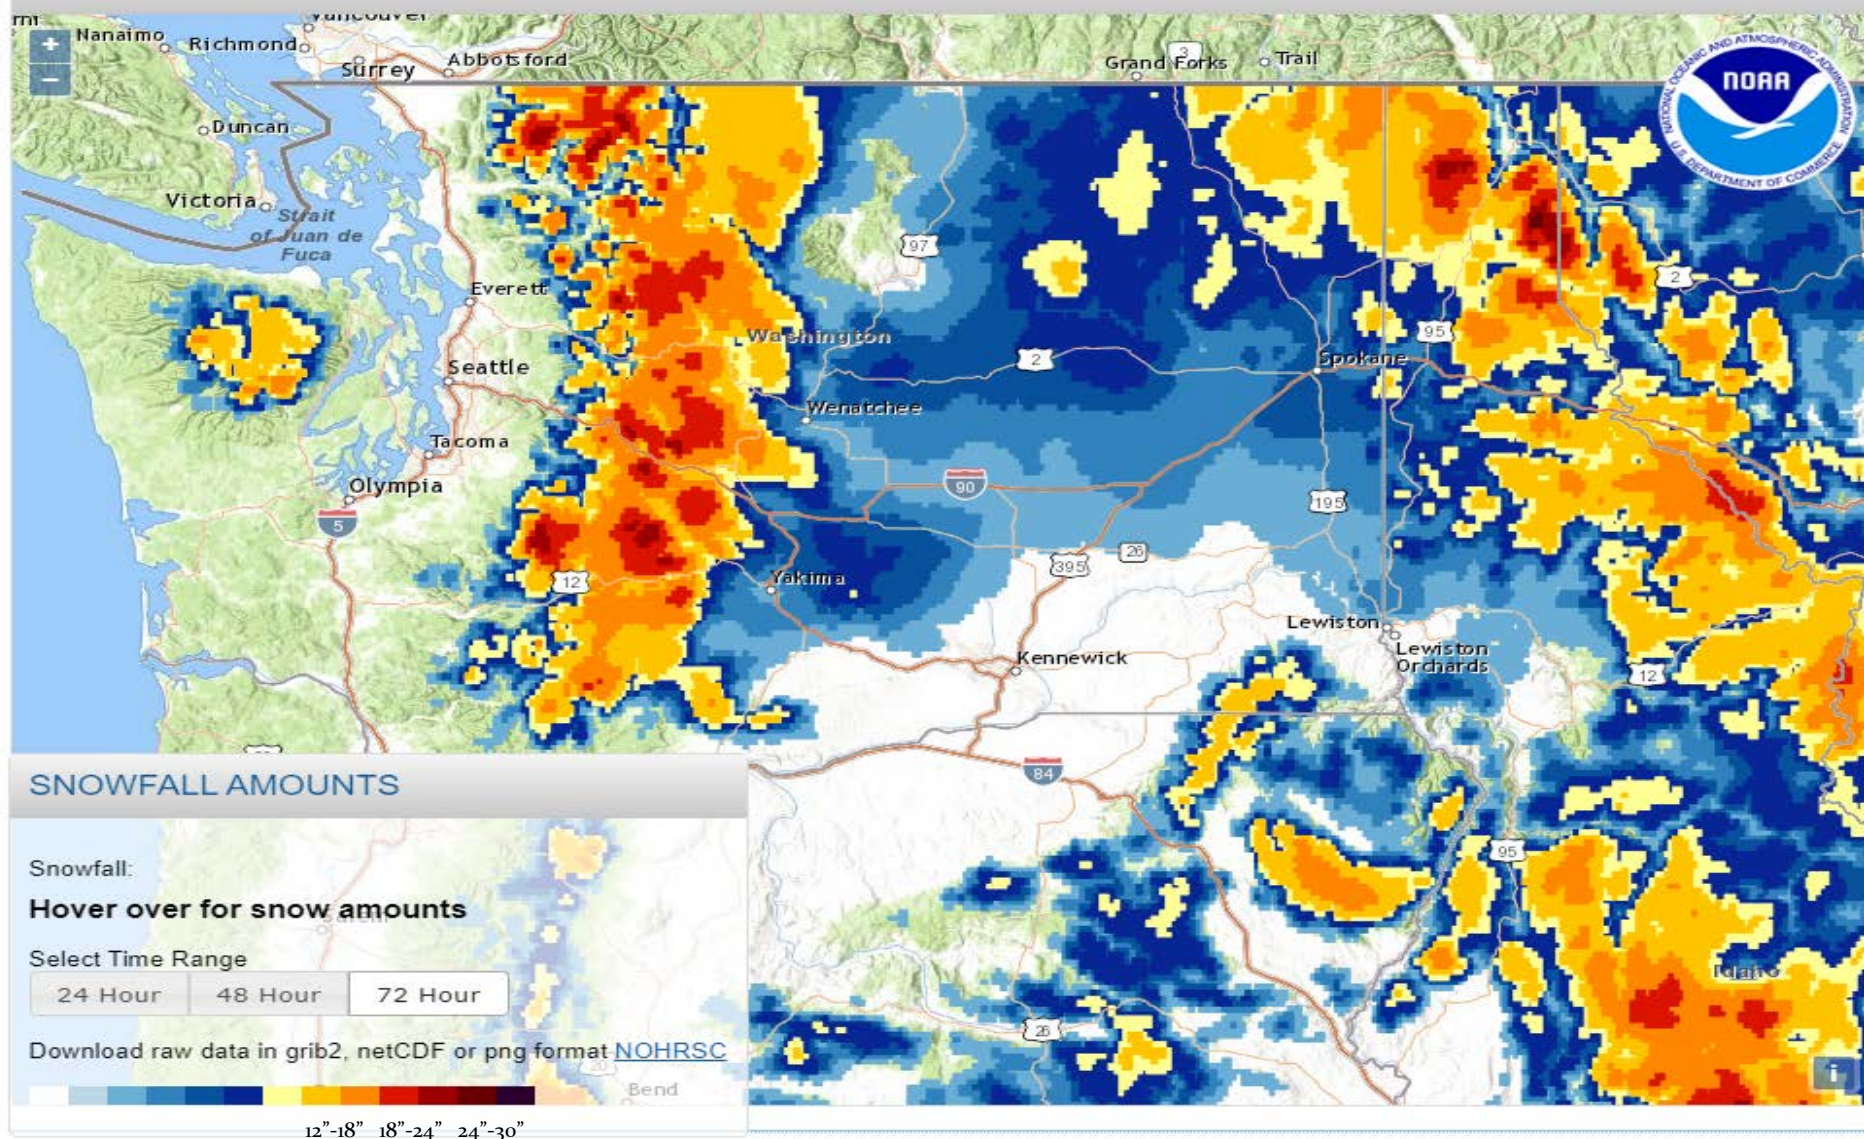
Vancouver
Nanaimo
Richmond
Surrey
Abbotsford
Grand Forks
Trail
Duncan
Victoria
Strait of Juan de Fuca
NOAA
NATIONAL OCEANIC AND ATMOSPHERIC ADMINISTRATION
U.S. DEPARTMENT OF COMMERCE
97
Everett
Washington
2
Spokane
95
Seattle
Wenatchee
Tacoma
90
Olympia
5
195
26
395
12
Yakima
Lewiston
Lewiston Orchards
Kennewick
12
84
95
Idaho
26
Bend

SNOWFALL AMOUNTS

Snowfall:
Hover over for snow amounts

Select Time Range
24 Hour
48 Hour
72 Hour

Download raw data in grib2, netCDF or png format NOHRSC

12"-18" 18"-24" 24"-30"